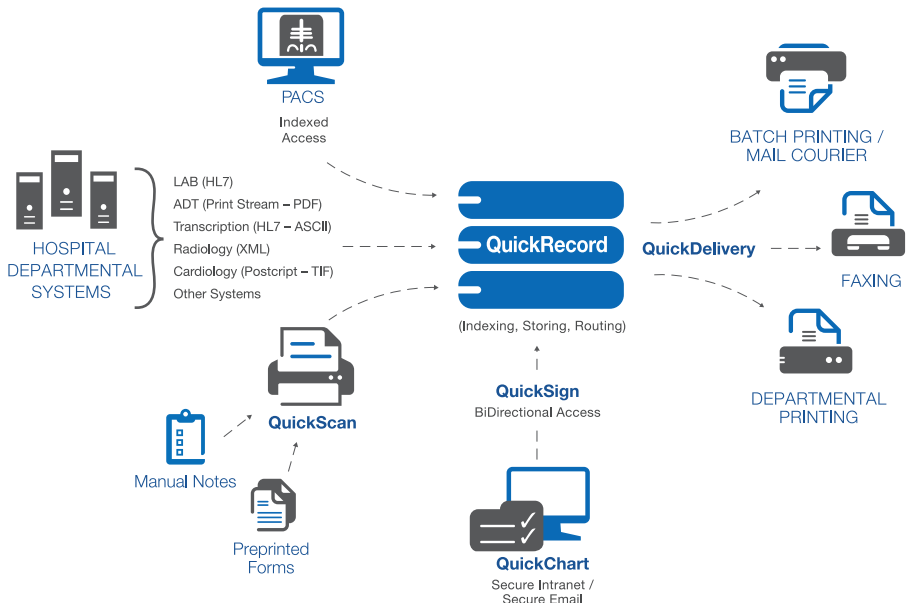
PACS
Indexed Access

HOSPITAL DEPARTMENTAL SYSTEMS

LAB (HL7)
ADT (Print Stream – PDF)
Transcription (HL7 – ASCII)
Radiology (XML)
Cardiology (Postcript – TIF)
Other Systems

QuickRecord
(Indexing, Storing, Routing)

QuickDelivery

BATCH PRINTING / MAIL COURIER

FAXING

DEPARTMENTAL PRINTING

QuickScan

Manual Notes

Preprinted Forms

QuickSign
BiDirectional Access

QuickChart
Secure Intranet / Secure Email